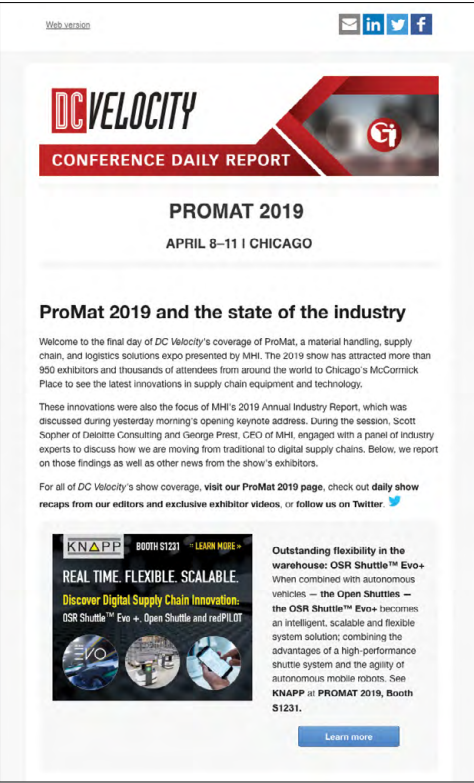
Web version

DC VELOCITY

CONFERENCE DAILY REPORT

PROMAT 2019

APRIL 8–11 | CHICAGO

ProMat 2019 and the state of the industry

Welcome to the final day of DC Velocity's coverage of ProMat, a material handling, supply chain, and logistics solutions expo presented by MHI. The 2019 show has attracted more than 950 exhibitors and thousands of attendees from around the world to Chicago's McCormick Place to see the latest innovations in supply chain equipment and technology.

These innovations were also the focus of MHI's 2019 Annual Industry Report, which was discussed during yesterday morning's opening keynote address. During the session, Scott Sopher of Deloitte Consulting and George Prest, CEO of MHI, engaged with a panel of industry experts to discuss how we are moving from traditional to digital supply chains. Below, we report on those findings as well as other news from the show's exhibitors.

For all of DC Velocity's show coverage, visit our ProMat 2019 page, check out daily show recaps from our editors and exclusive exhibitor videos, or follow us on Twitter.

KNAPP BOOTH S1231 LEARN MORE »

REAL TIME. FLEXIBLE. SCALABLE.

Discover Digital Supply Chain Innovation:

OSR Shuttle™ Evo +, Open Shuttle and redPILOT

EVO

Outstanding flexibility in the warehouse: OSR Shuttle™ Evo+

When combined with autonomous vehicles — the Open Shuttles — the OSR Shuttle™ Evo+ becomes an intelligent, scalable and flexible system solution; combining the advantages of a high-performance shuttle system and the agility of autonomous mobile robots. See KNAPP at PROMAT 2019, Booth S1231.

Learn more